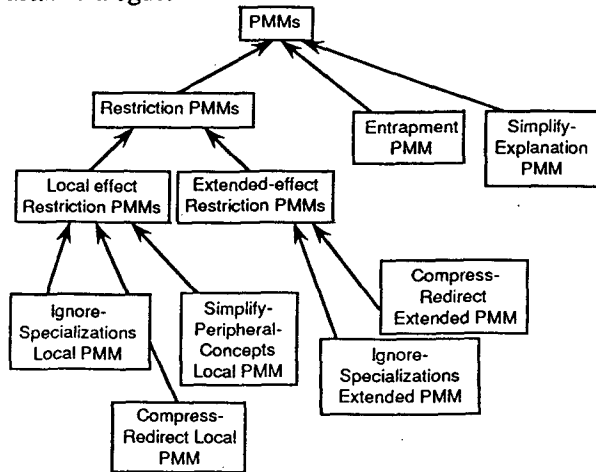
PMMs

Restriction PMMs

Entrapment PMM

Simplify-Explanation PMM

Local effect Restriction PMMs

Extended-effect Restriction PMMs

Compress-Redirect Extended PMM

Ignore-Specializations Local PMM

Simplify-Peripheral-Concepts Local PMM

Ignore-Specializations Extended PMM

Compress-Redirect Local PMM